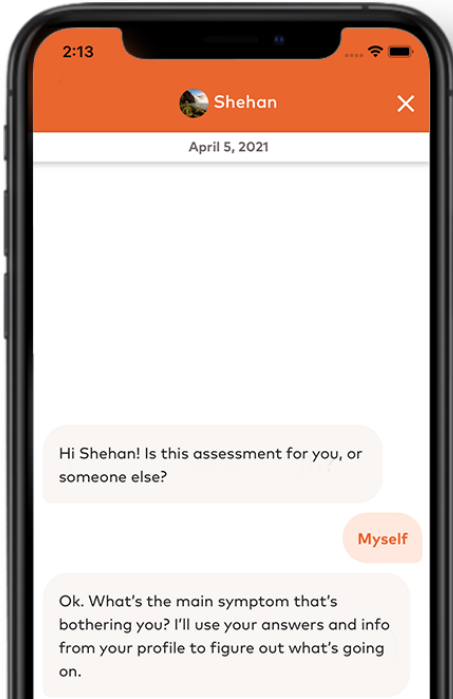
2:13

Shehan

April 5, 2021

Hi Shehan! Is this assessment for you, or someone else?

Myself

Ok. What's the main symptom that's bothering you? I'll use your answers and info from your profile to figure out what's going on.